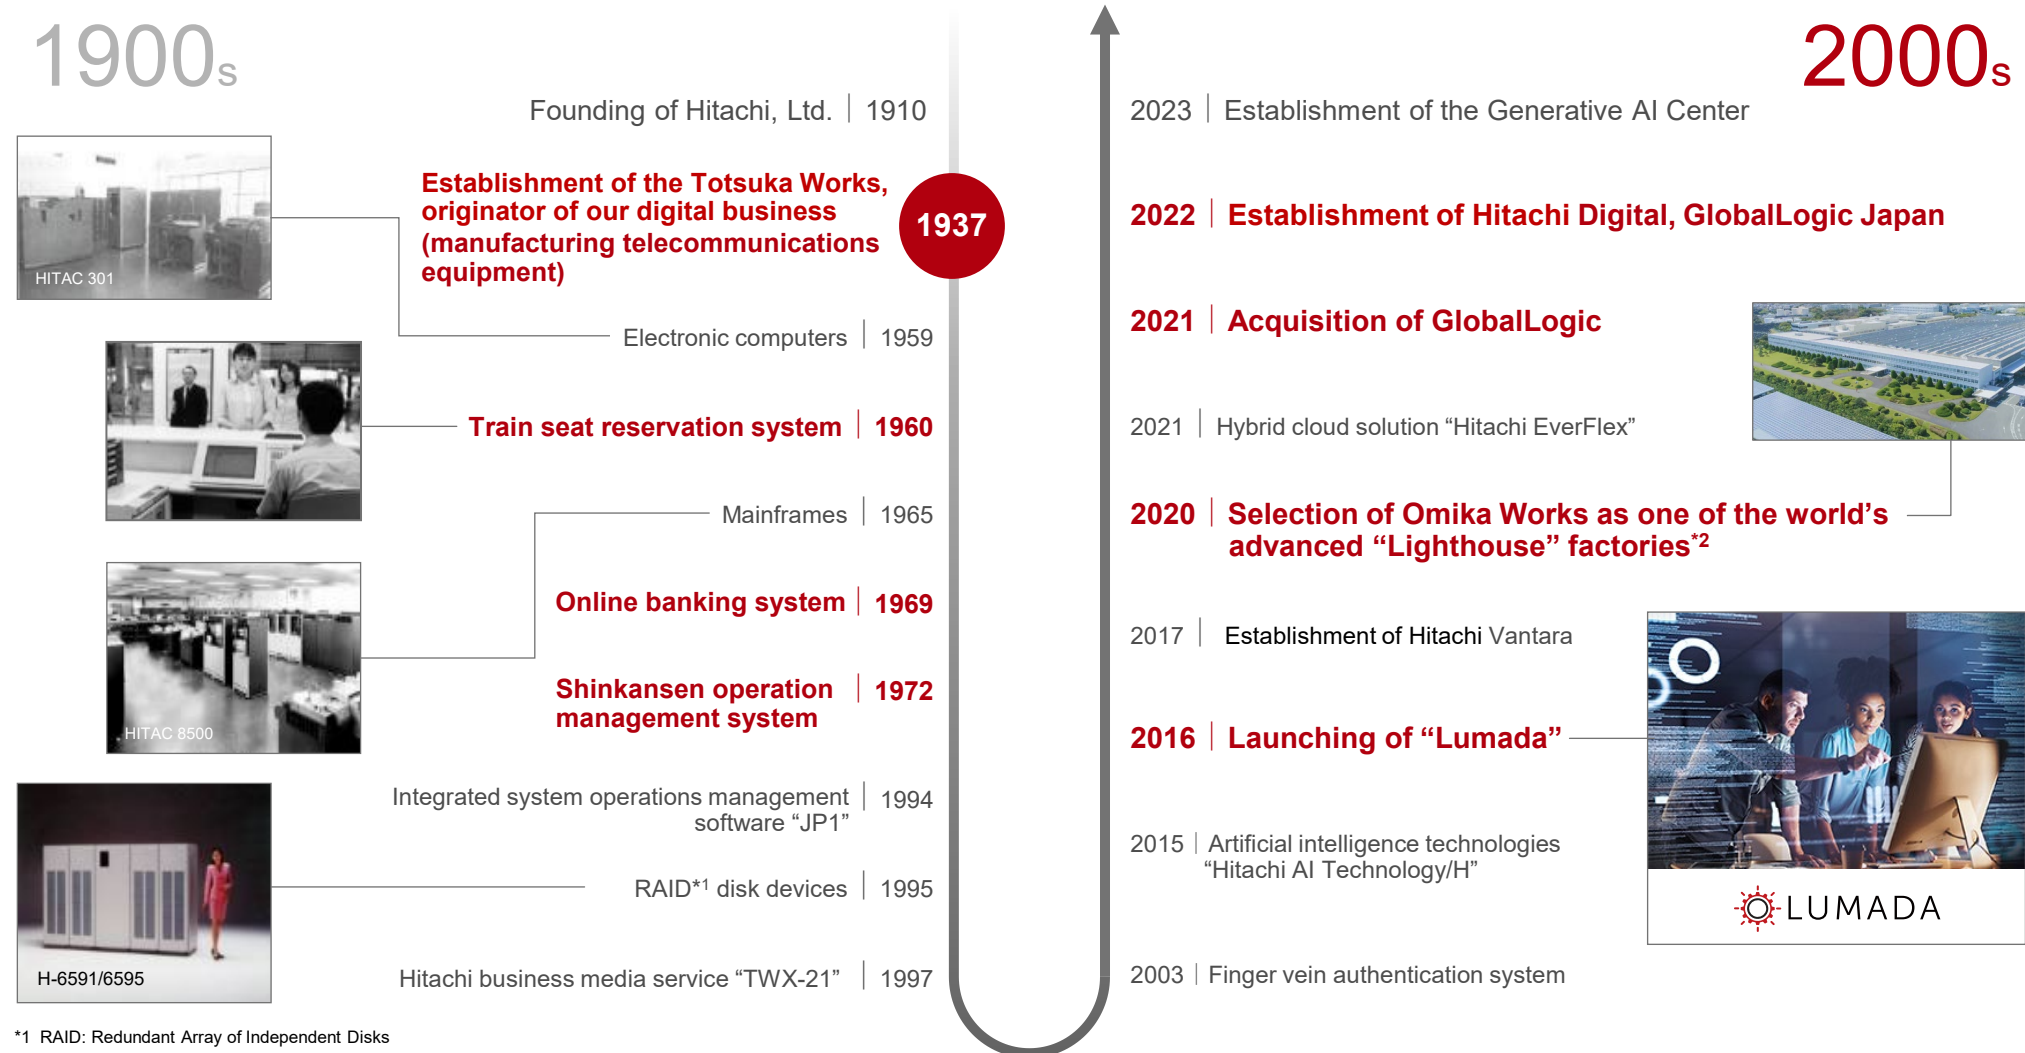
1900s

Founding of Hitachi, Ltd. | 1910

HITAC 301

Establishment of the Totsuka Works, originator of our digital business (manufacturing telecommunications equipment)

1937

Electronic computers | 1959

Train seat reservation system | 1960

Mainframes | 1965

Online banking system | 1969

HITAC 8500

Shinkansen operation management system | 1972

Integrated system operations management software “JP1” | 1994

RAID*1 disk devices | 1995

H-6591/6595

Hitachi business media service “TWX-21” | 1997

*1 RAID: Redundant Array of Independent Disks

2000s

2023 | Establishment of the Generative AI Center

2022 | Establishment of Hitachi Digital, GlobalLogic Japan

2021 | Acquisition of GlobalLogic

2021 | Hybrid cloud solution “Hitachi EverFlex”

2020 | Selection of Omika Works as one of the world’s advanced “Lighthouse” factories*2

2017 | Establishment of Hitachi Vantara

2016 | Launching of “Lumada”

LUMADA

2015 | Artificial intelligence technologies “Hitachi AI Technology/H”

2003 | Finger vein authentication system